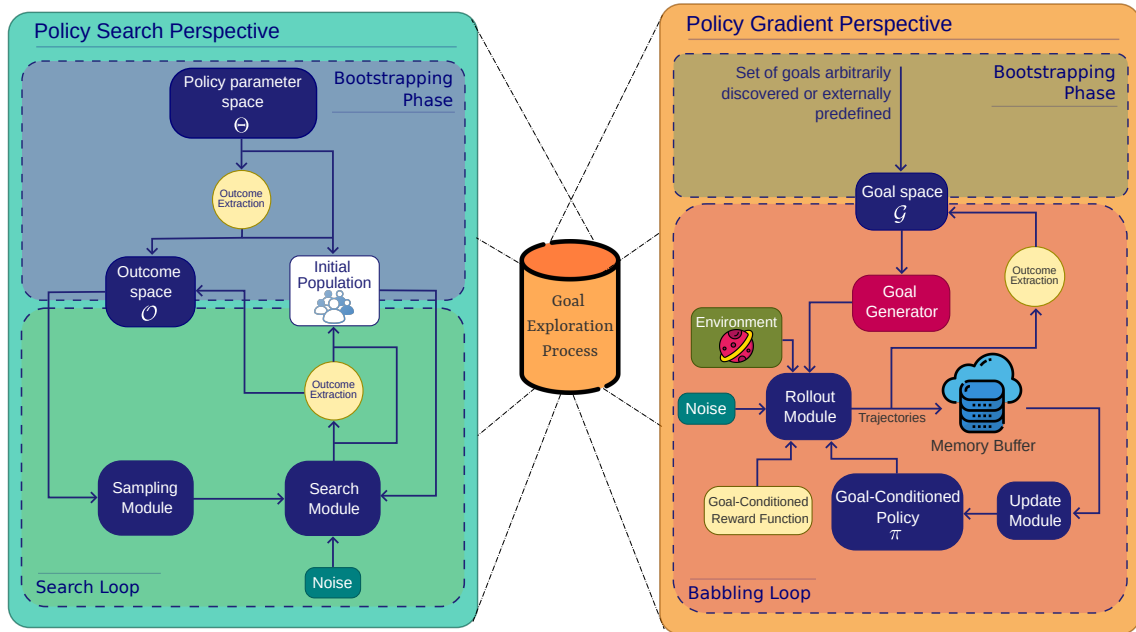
Policy Search Perspective

Bootstrapping Phase

Policy parameter space
$\Theta$

Outcome Extraction

Outcome space
$\mathcal{O}$

Initial Population

Outcome Extraction

Sampling Module

Search Module

Noise

Search Loop

Goal Exploration Process

Policy Gradient Perspective

Set of goals arbitrarily discovered or externally predefined

Bootstrapping Phase

Goal space
$\mathcal{G}$

Outcome Extraction

Goal Generator

Environment

Noise

Rollout Module

Trajectories

Memory Buffer

Goal-Conditioned Reward Function

Goal-Conditioned Policy
$\pi$

Update Module

Babbling Loop